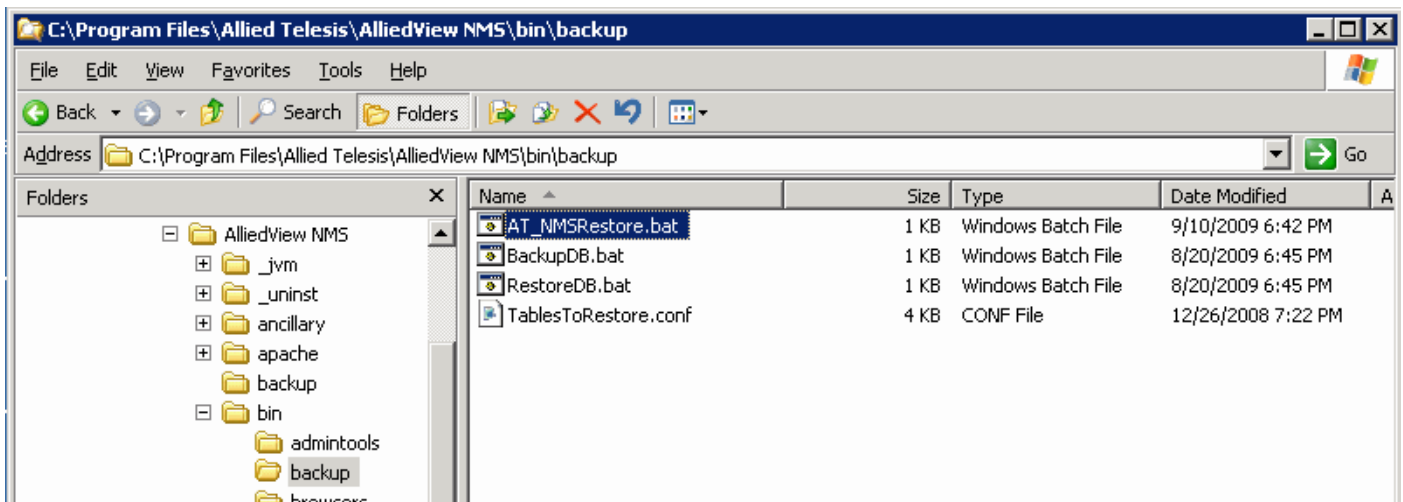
C:\Program Files\Allied Telesis\AlliedView NMS\bin\backup

File Edit View Favorites Tools Help

Back Search Folders

Address C:\Program Files\Allied Telesis\AlliedView NMS\bin\backup Go

Folders

AlliedView NMS
_jvm
_uninst
ancillary
apache
backup
bin
admintools
backup
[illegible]

| Name | Size | Type | Date Modified | A |
|---|---|---|---|---|
| AT_NMSRestore.bat | 1 KB | Windows Batch File | 9/10/2009 6:42 PM | |
| BackupDB.bat | 1 KB | Windows Batch File | 8/20/2009 6:45 PM | |
| RestoreDB.bat | 1 KB | Windows Batch File | 8/20/2009 6:45 PM | |
| TablesToRestore.conf | 4 KB | CONF File | 12/26/2008 7:22 PM | |